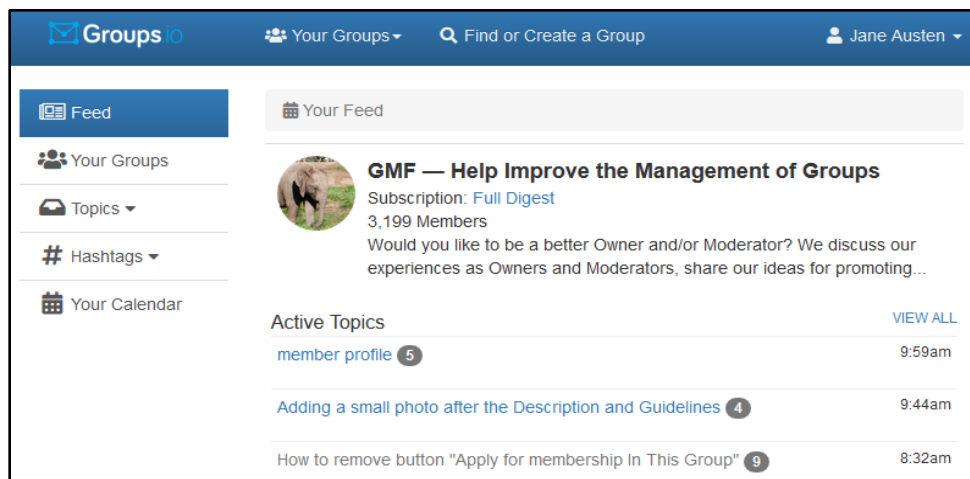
Groups.io
Your Groups
Find or Create a Group
Jane Austen

Feed
Your Groups
Topics
Hashtags
Your Calendar

Your Feed

GMF — Help Improve the Management of Groups
Subscription: Full Digest
3,199 Members
Would you like to be a better Owner and/or Moderator? We discuss our experiences as Owners and Moderators, share our ideas for promoting...

Active Topics
VIEW ALL

member profile 5
9:59am

Adding a small photo after the Description and Guidelines 4
9:44am

How to remove button "Apply for membership In This Group" 9
8:32am